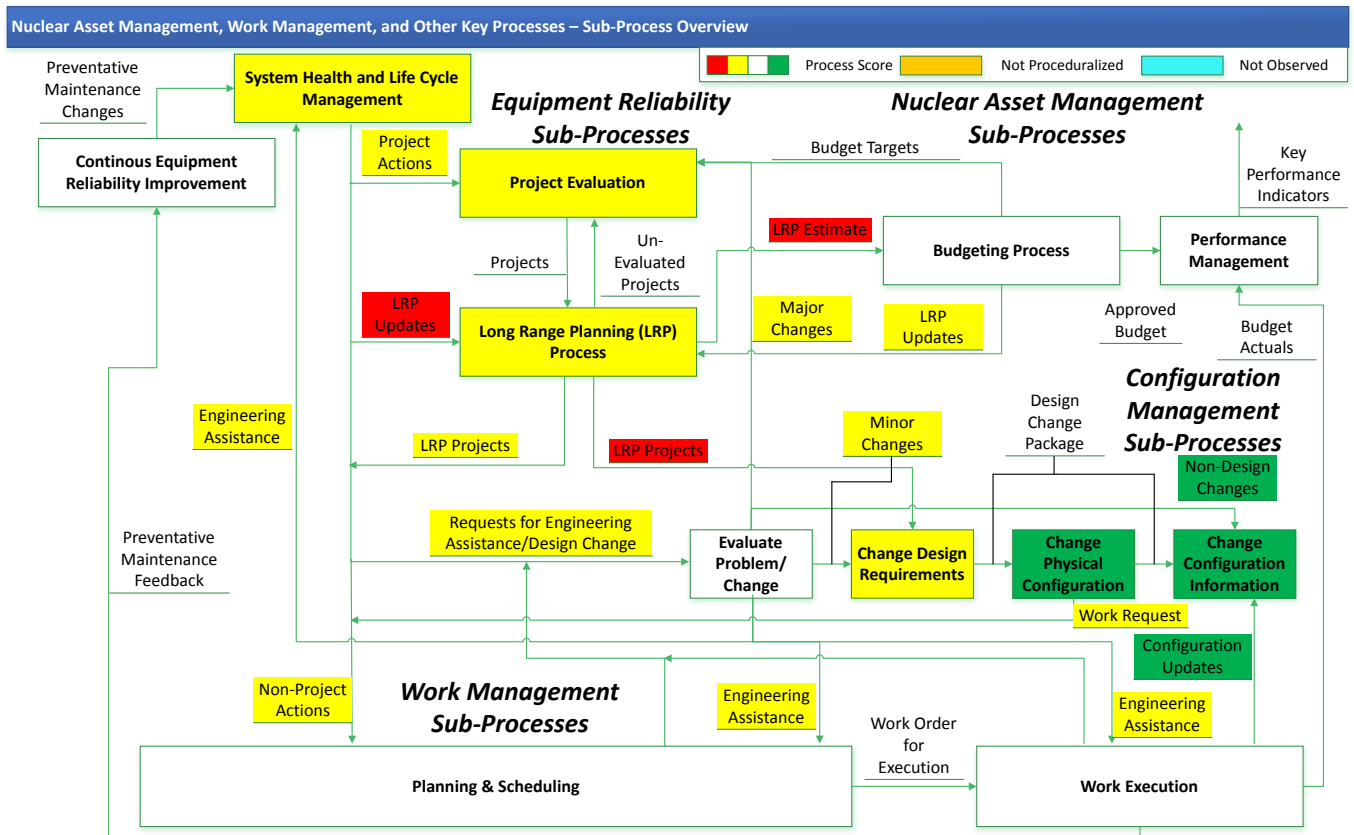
Nuclear Asset Management, Work Management, and Other Key Processes – Sub-Process Overview

Process Score | Not Proceduralized | Not Observed

Equipment Reliability Sub-Processes

Nuclear Asset Management Sub-Processes

Configuration Management Sub-Processes

Work Management Sub-Processes

Preventative Maintenance Changes

System Health and Life Cycle Management

Continous Equipment Reliability Improvement

Project Actions

Project Evaluation

Budget Targets

Key Performance Indicators

LRP Estimate

Budgeting Process

Performance Management

Projects

Un-Evaluated Projects

LRP Updates

Long Range Planning (LRP) Process

Major Changes

LRP Updates

Approved Budget

Budget Actuals

Engineering Assistance

LRP Projects

LRP Projects

Minor Changes

Design Change Package

Non-Design Changes

Preventative Maintenance Feedback

Requests for Engineering Assistance/Design Change

Evaluate Problem/ Change

Change Design Requirements

Change Physical Configuration

Change Configuration Information

Work Request

Configuration Updates

Non-Project Actions

Engineering Assistance

Engineering Assistance

Work Order for Execution

Planning & Scheduling

Work Execution